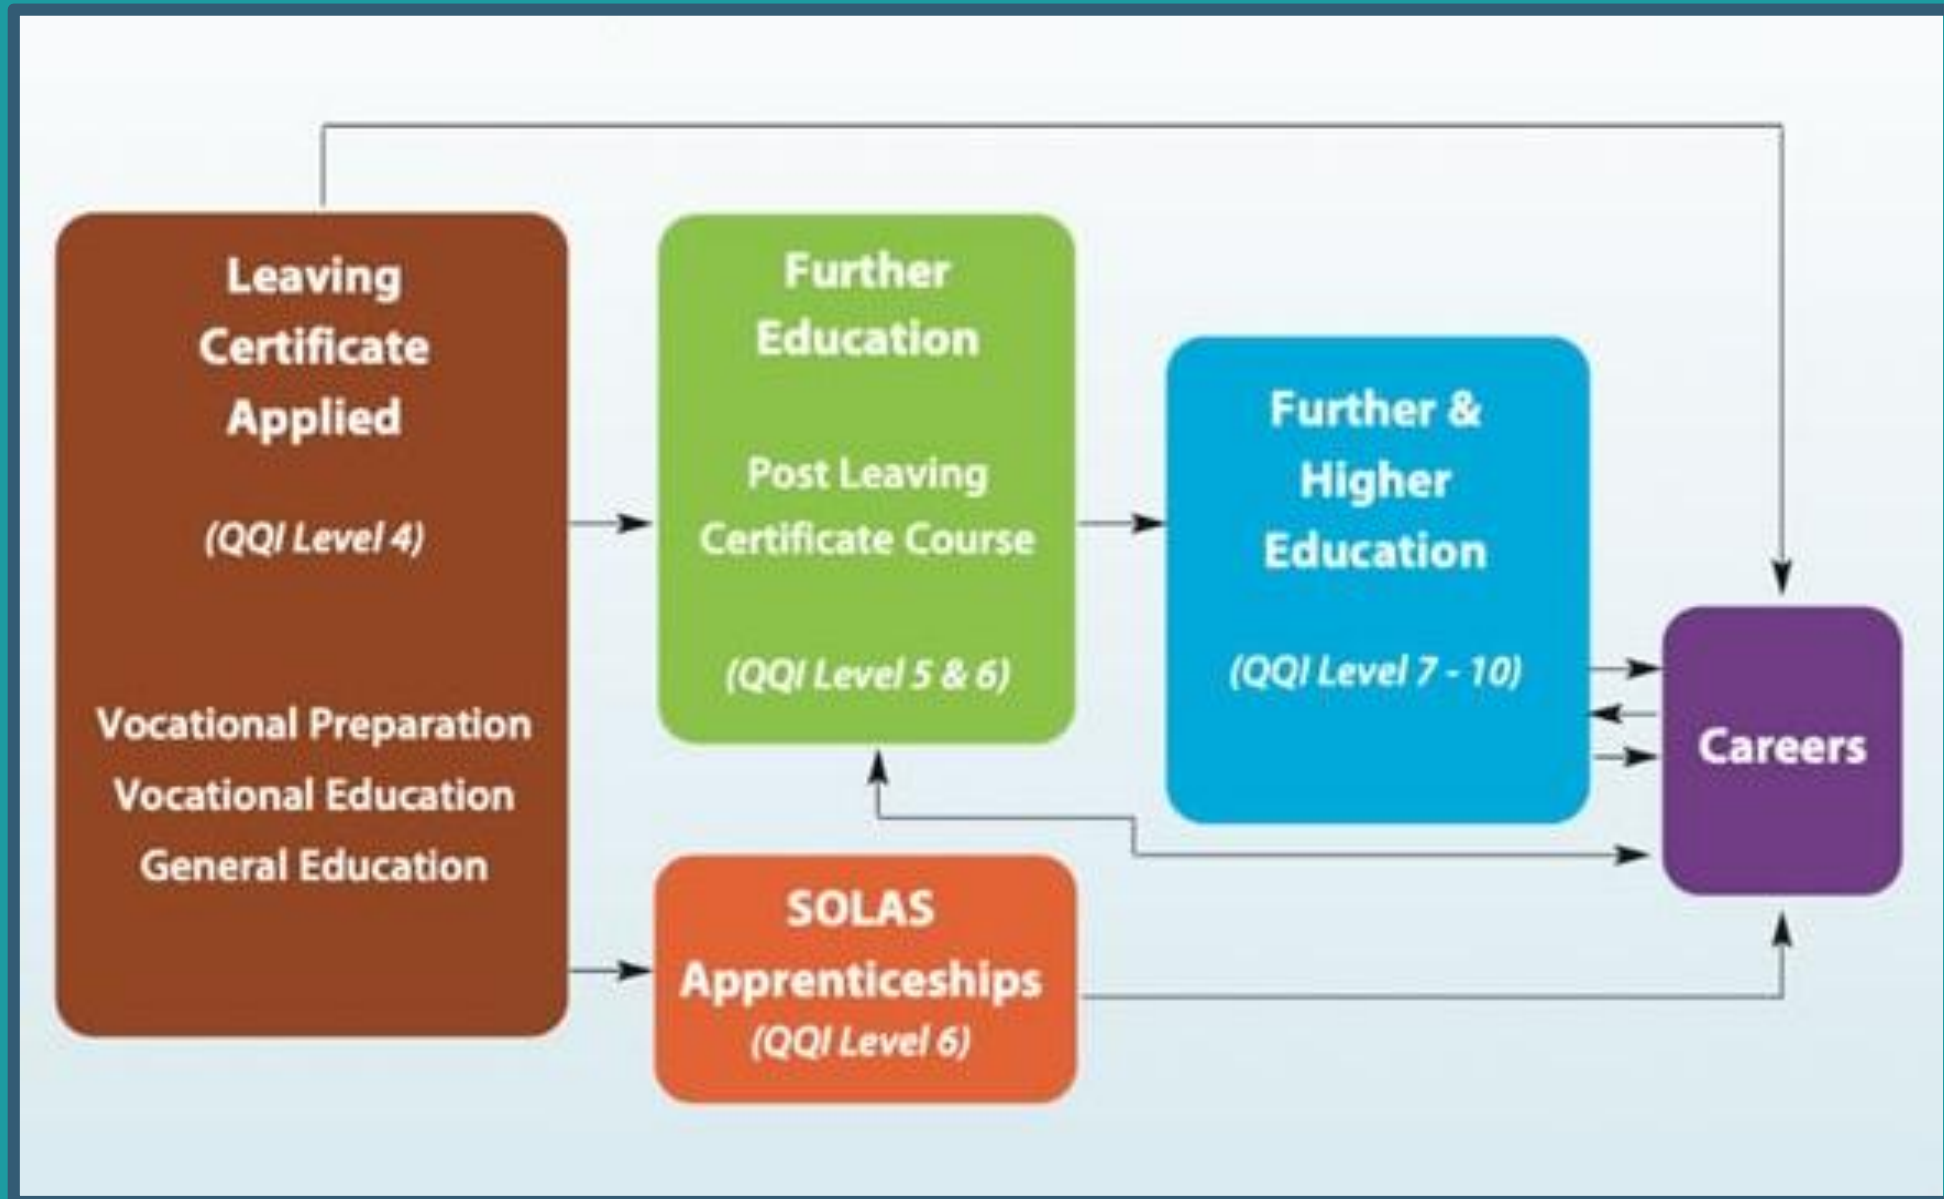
Leaving Certificate Applied

(QQI Level 4)

Vocational Preparation
Vocational Education
General Education

Further Education

Post Leaving Certificate Course

(QQI Level 5 & 6)

Further & Higher Education

(QQI Level 7 - 10)

Careers

SOLAS Apprenticeships
(QQI Level 6)